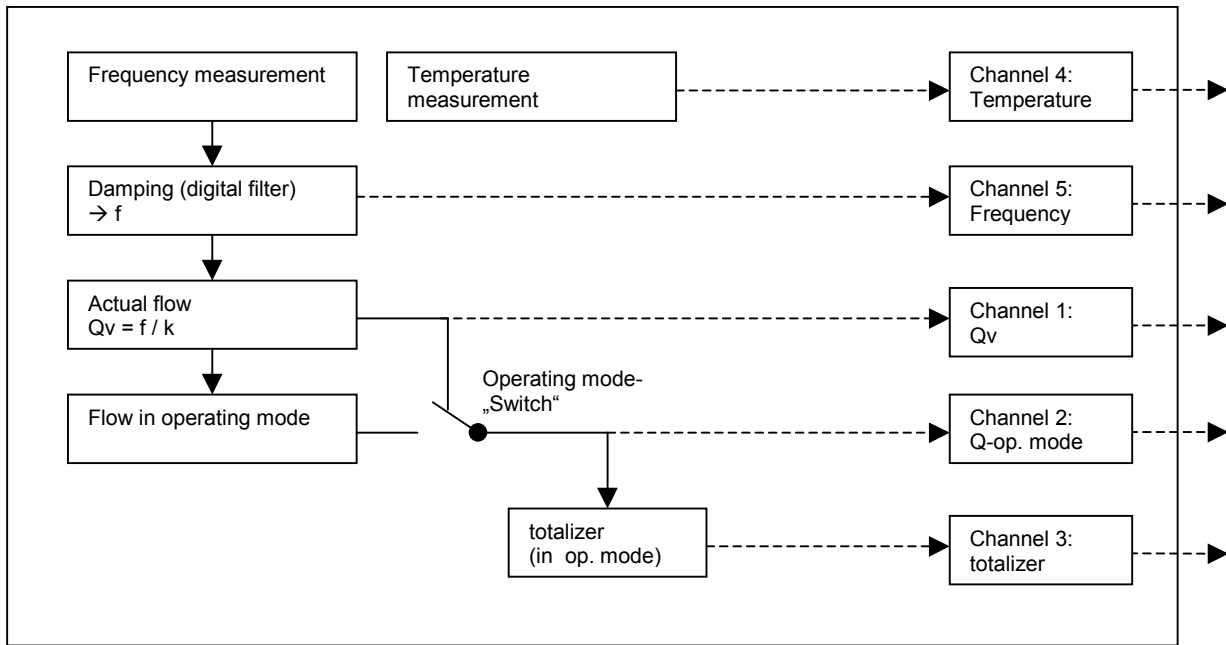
Frequency measurement

Temperature measurement

Channel 4: Temperature

Damping (digital filter) → f

Channel 5: Frequency

Actual flow
Qv = f / k

Channel 1: Qv

Operating mode-„Switch“

Flow in operating mode

Channel 2: Q-op. mode

totalizer
(in op. mode)

Channel 3: totalizer